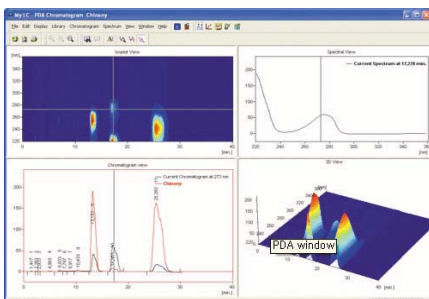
My LC - PDA Chromatogram Chinony
File Edit Display Library Chromatogram Spectrum View Window Help

Isoplot View
[nm]
320
300
280
260
240
220
0 10 20 30 40
[min.]

Spectral View
200
150
100
50
0
Current Spectrum at 17,230 min.
220 240 260 280 300 320 340 360
[nm]

Chromatogram View
[mAU]
200
150
100
50
0
Current Chromatogram at 273 nm
Chinony
0 10 20 30 40
[min.]

3D View
PDA window
[min.]